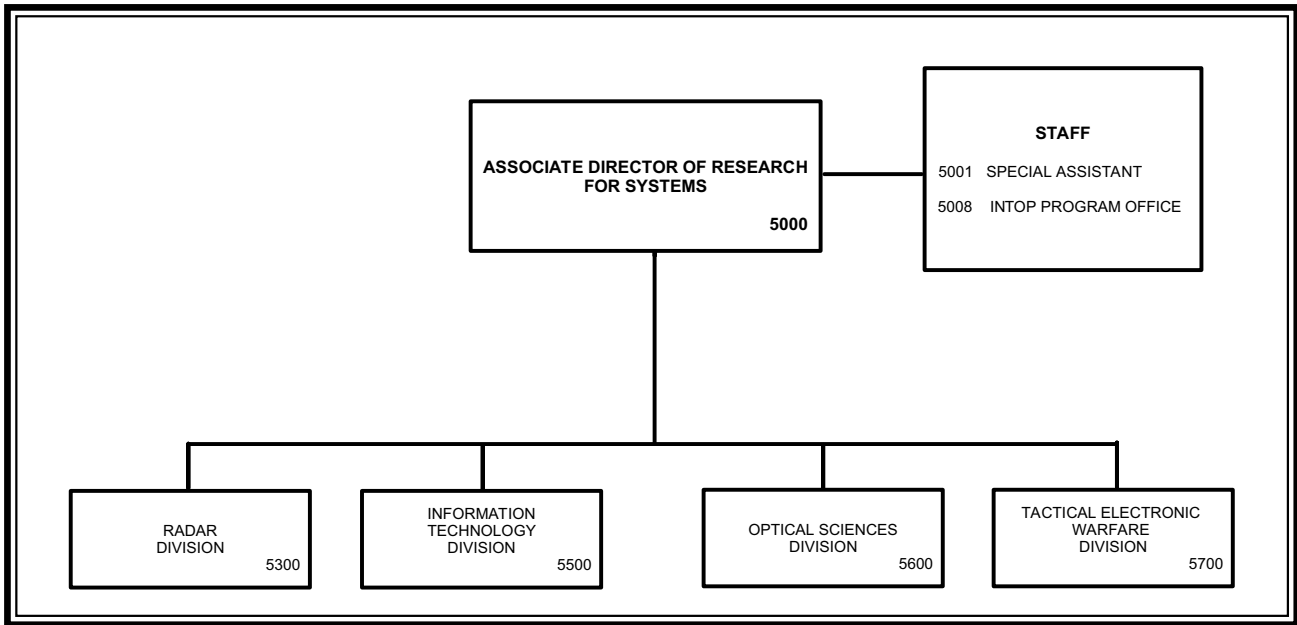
ASSOCIATE DIRECTOR OF RESEARCH FOR SYSTEMS
5000

STAFF
5001 SPECIAL ASSISTANT
5008 INTOP PROGRAM OFFICE

RADAR DIVISION
5300

INFORMATION TECHNOLOGY DIVISION
5500

OPTICAL SCIENCES DIVISION
5600

TACTICAL ELECTRONIC WARFARE DIVISION
5700